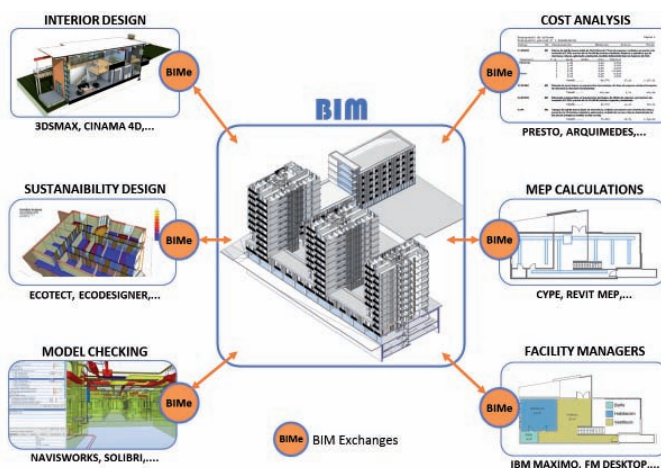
INTERIOR DESIGN

BIMe

3DSMAX, CINAMA 4D,...

COST ANALYSIS

BIMe

PRESTO, ARQUIMEDES,...

BIM

SUSTANAIBILITY DESIGN

BIMe

ECOTECT, ECODESIGNER,...

MEP CALCULATIONS

BIMe

CYPE, REVIT MEP,...

MODEL CHECKING

BIMe

NAVISWORKS, SOLIBRI,....

FACILITY MANAGERS

BIMe

IBM MAXIMO, FM DESKTOP,...

BIMe BIM Exchanges